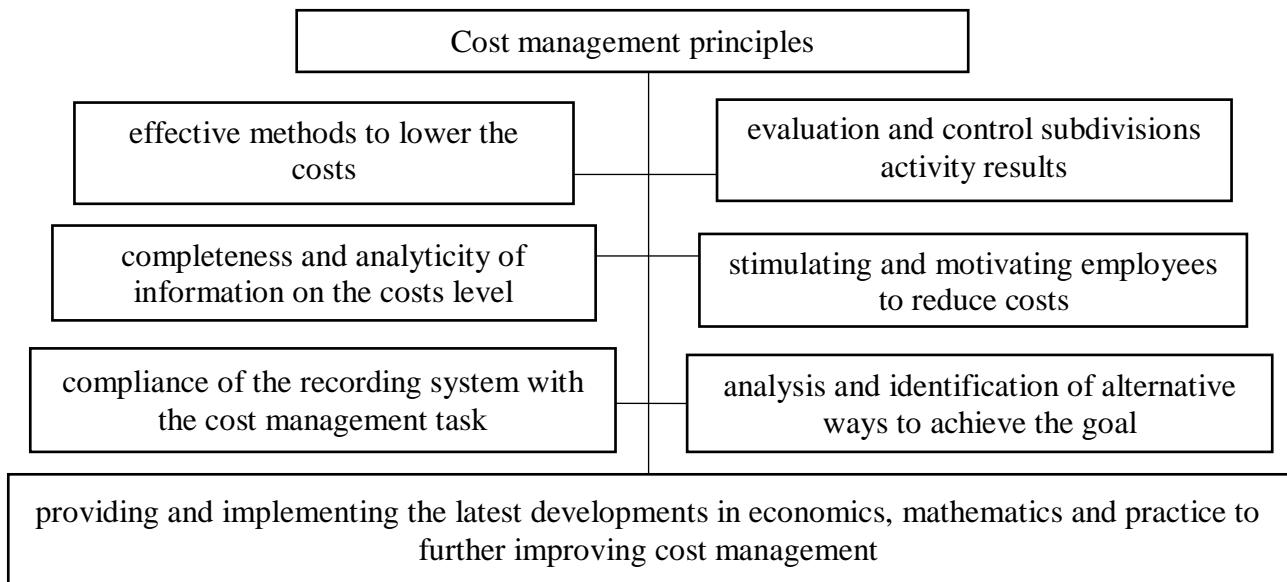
Cost management principles

effective methods to lower the costs

evaluation and control subdivisions activity results

completeness and analyticity of information on the costs level

stimulating and motivating employees to reduce costs

compliance of the recording system with the cost management task

analysis and identification of alternative ways to achieve the goal

providing and implementing the latest developments in economics, mathematics and practice to further improving cost management